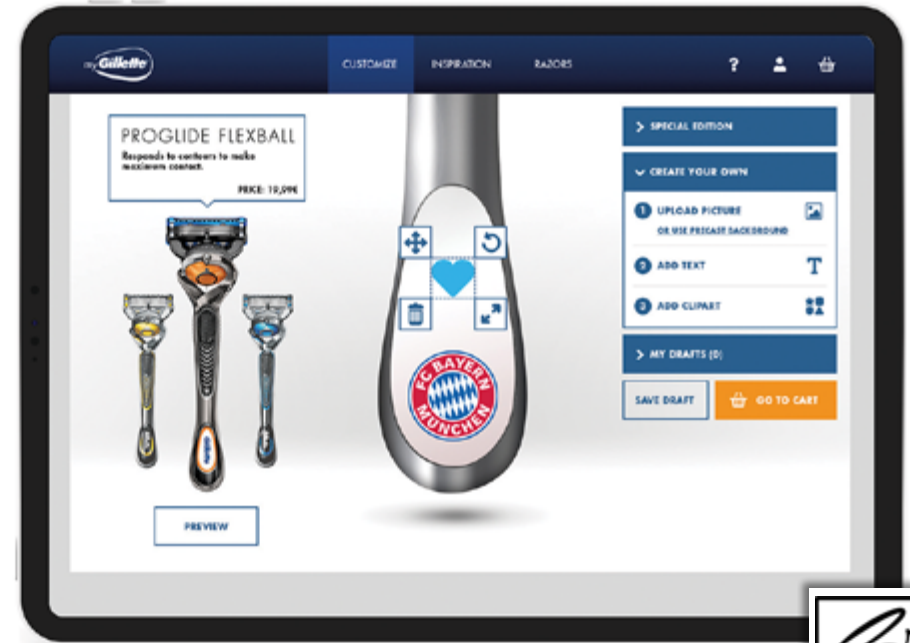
my Gillette

CUSTOMIZE INSPIRATION RAZORS

PROGLIDE FLEXBALL

Responds to contours to make maximum contact.

PRICE: 19,99€

PREVIEW

FC BAYERN MÜNCHEN

> SPECIAL EDITION

CREATE YOUR OWN

1 UPLOAD PICTURE
OR USE PRESET BACKGROUND

2 ADD TEXT

3 ADD CLIPART

> MY DRAFTS (0)

SAVE DRAFT

GO TO CART